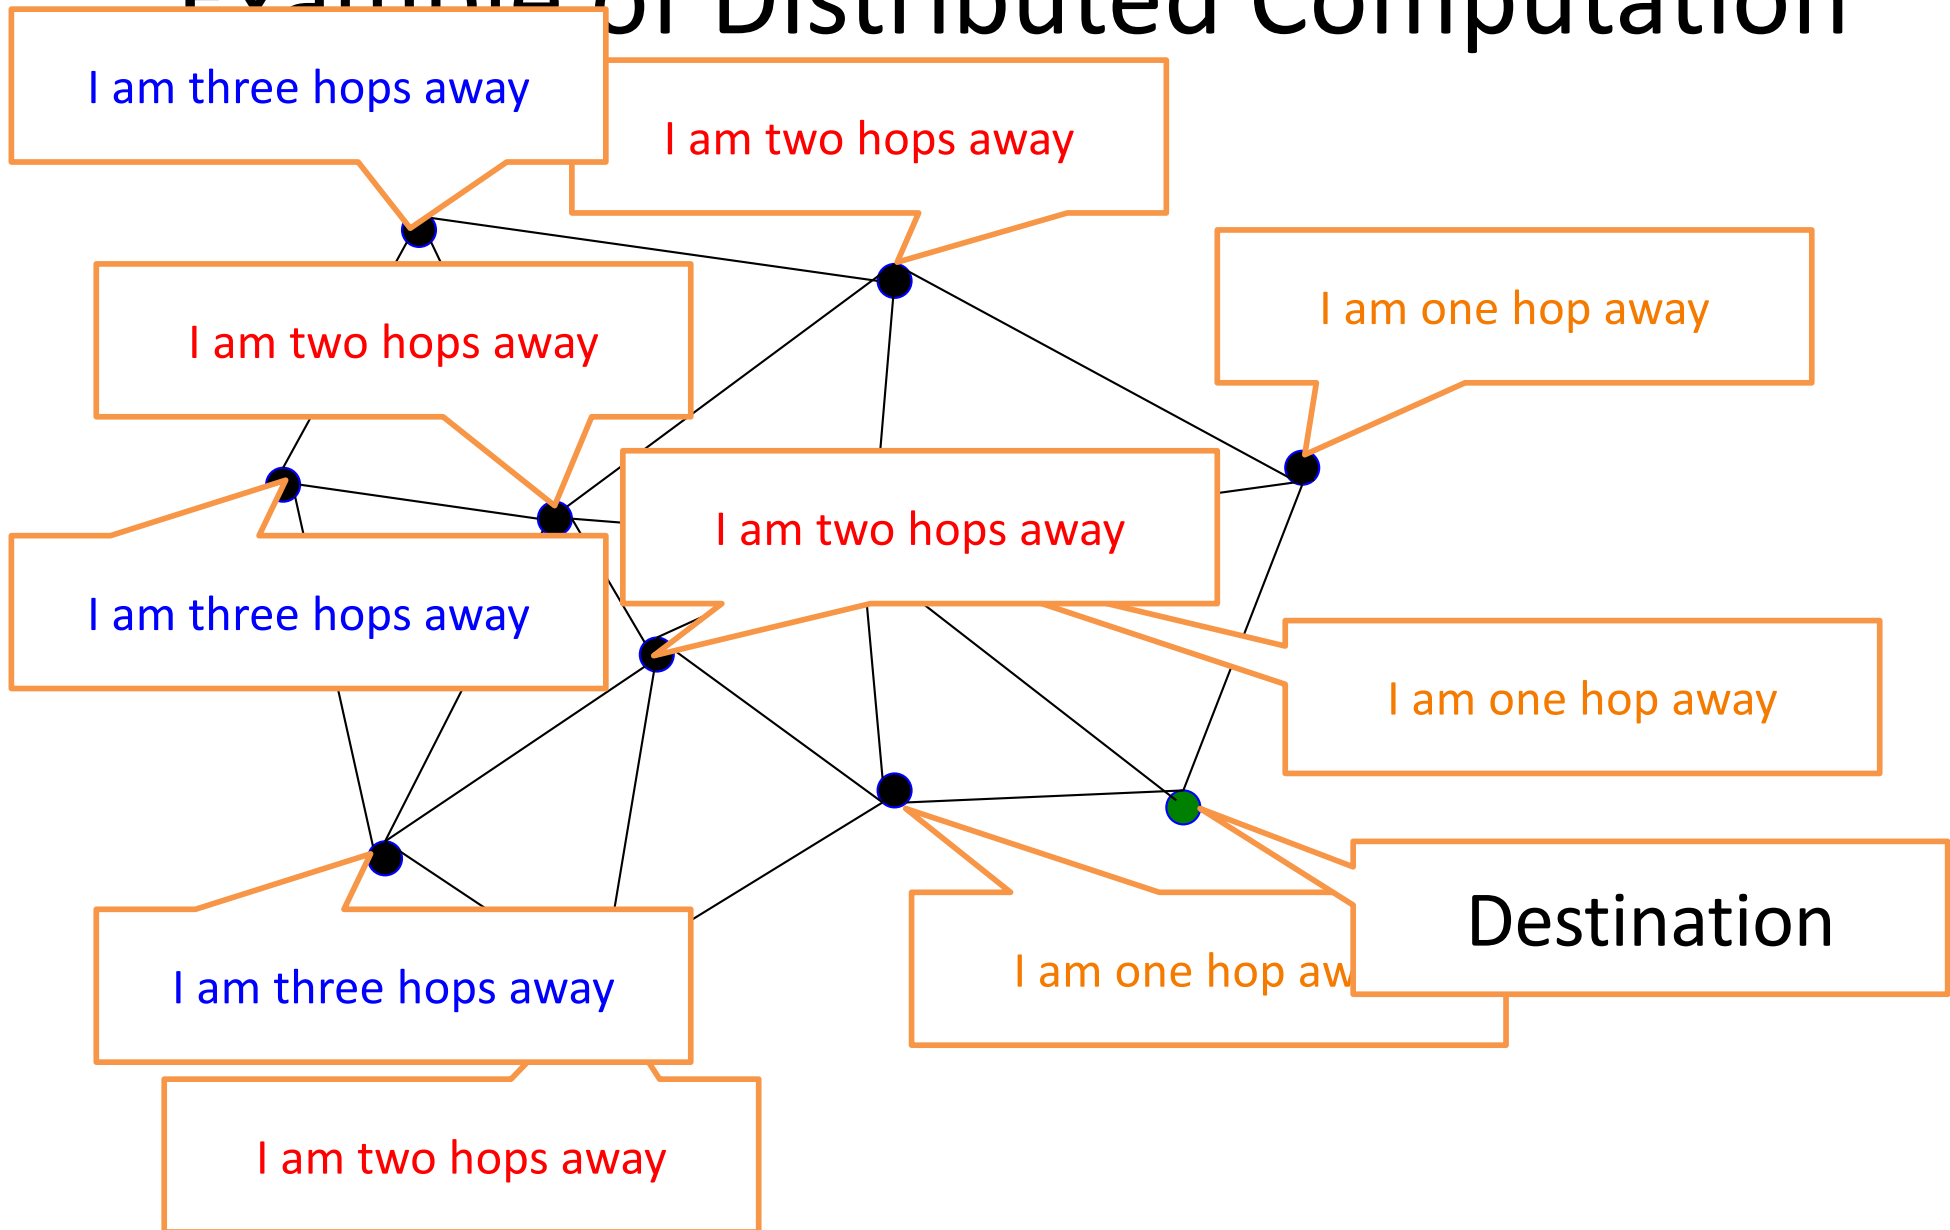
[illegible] of Distributed Computation

I am three hops away

I am two hops away

I am one hop away

I am two hops away

I am two hops away

I am three hops away

I am one hop away

I am one hop aw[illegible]

Destination

I am three hops away

I am two hops away